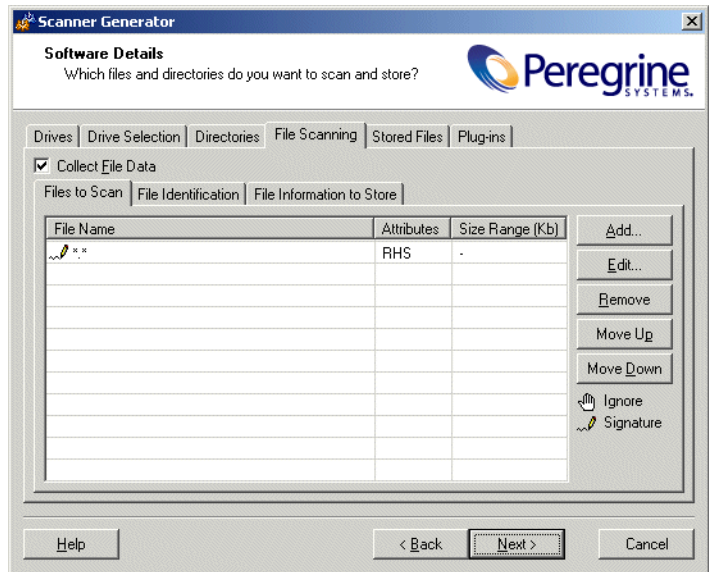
Scanner Generator

Software Details
Which files and directories do you want to scan and store?

Peregrine SYSTEMS.

Drives | Drive Selection | Directories | File Scanning | Stored Files | Plug-ins

Collect File Data

Files to Scan | File Identification | File Information to Store

| File Name | Attributes | Size Range (Kb) |
|---|---|---|
| \*.\* | RHS | - |

Add...
Edit...
Remove
Move Up
Move Down
Ignore
Signature

Help
< Back
Next >
Cancel